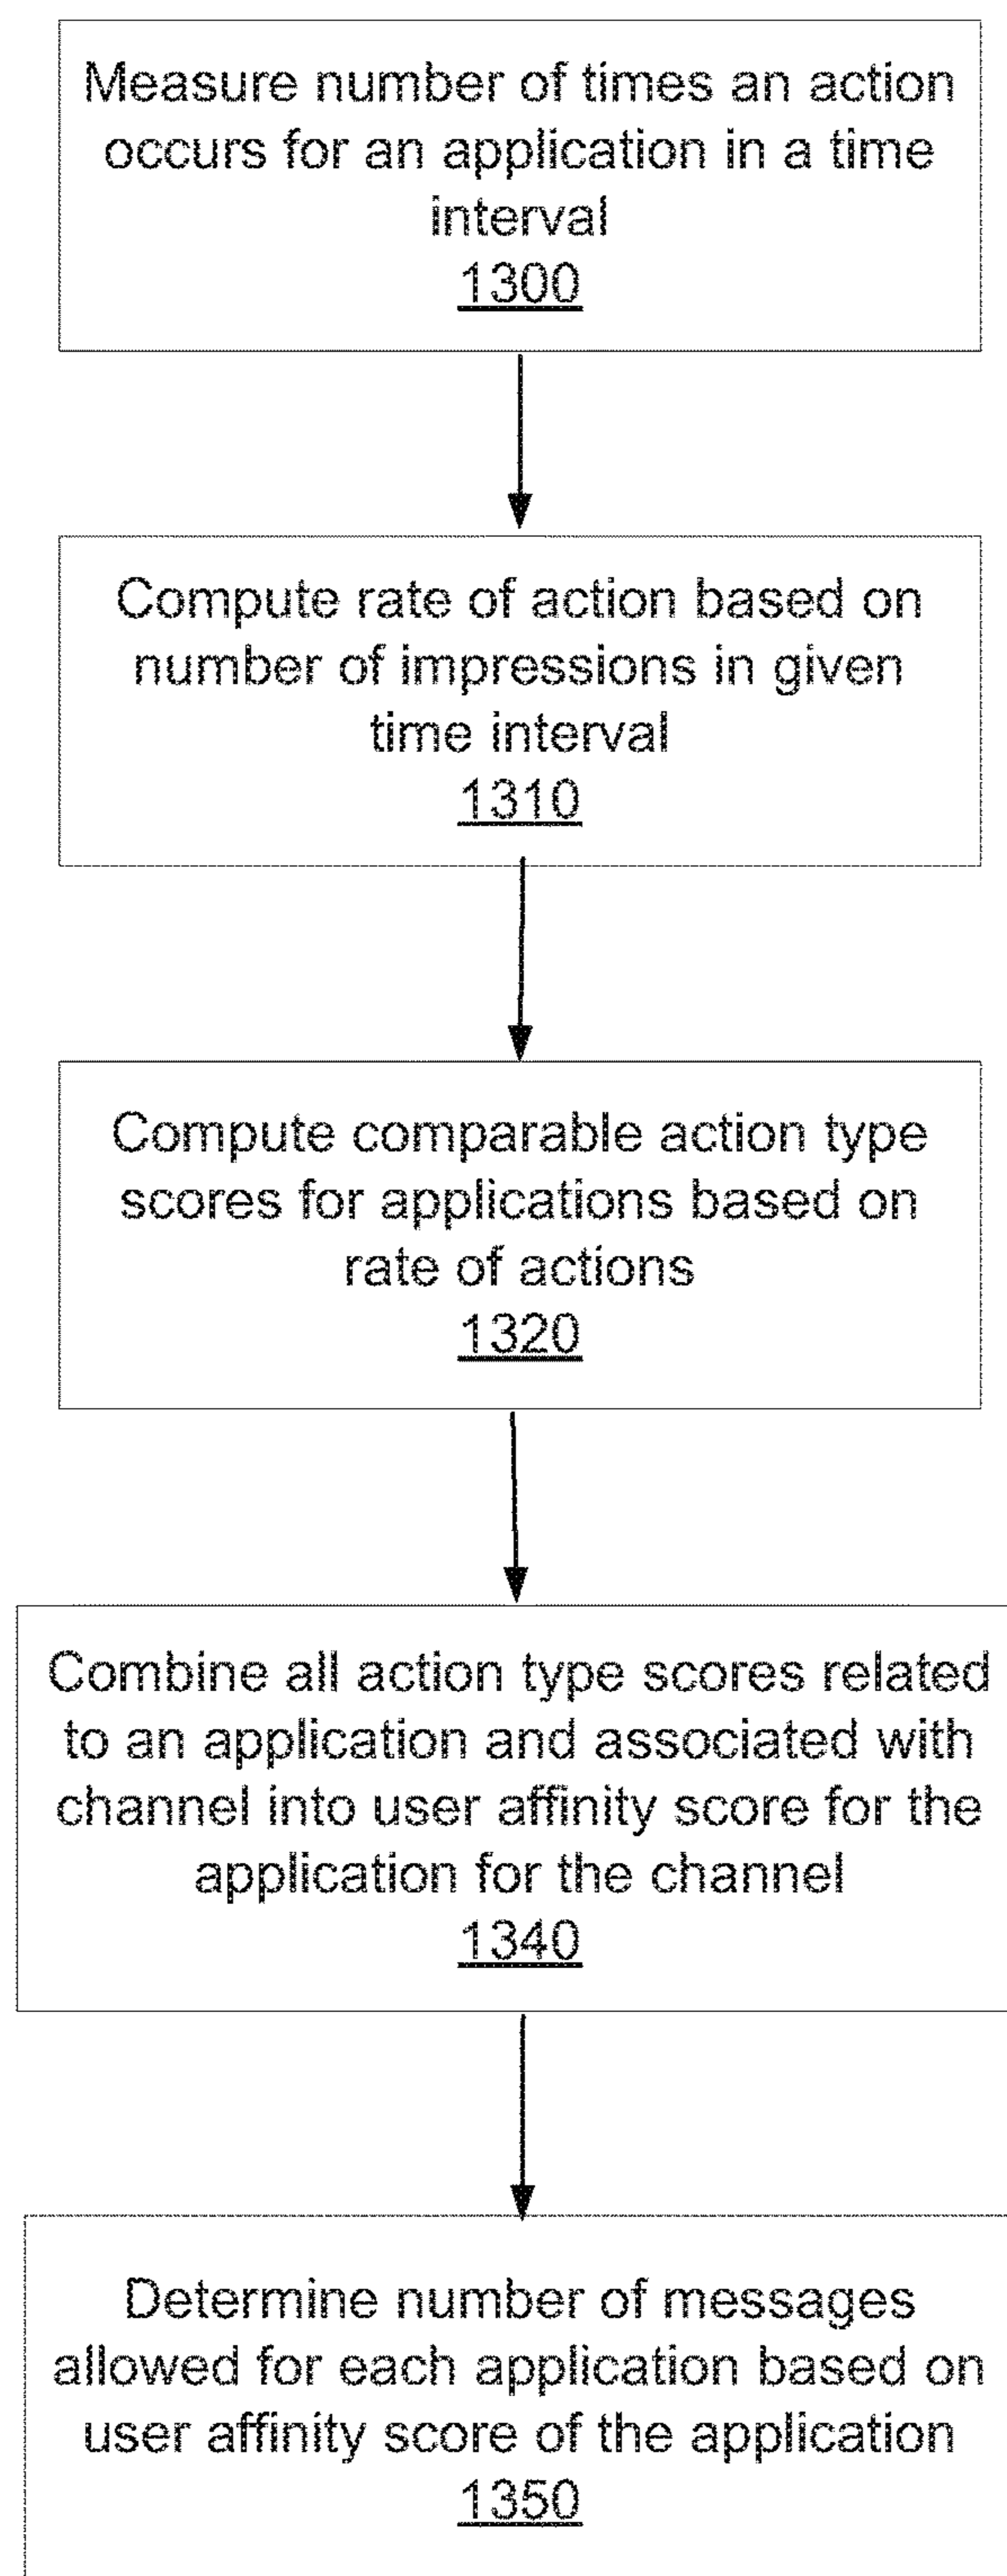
Measure number of times an action occurs for an application in a time interval
1300

Compute rate of action based on number of impressions in given time interval
1310

Compute comparable action type scores for applications based on rate of actions
1320

Combine all action type scores related to an application and associated with channel into user affinity score for the application for the channel
1340

Determine number of messages allowed for each application based on user affinity score of the application
1350